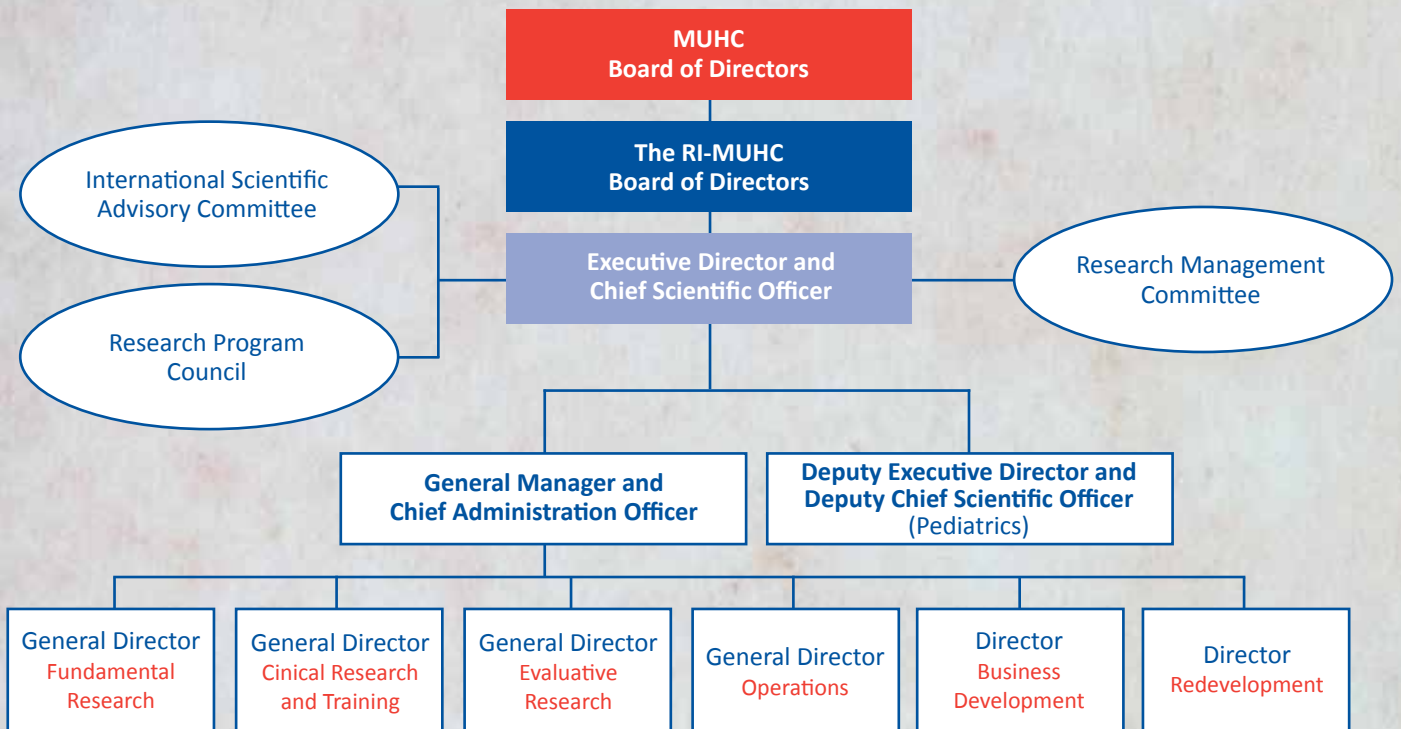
MUHC
Board of Directors

The RI-MUHC
Board of Directors

International Scientific Advisory Committee

Research Program Council

Executive Director and Chief Scientific Officer

Research Management Committee

General Manager and Chief Administration Officer

Deputy Executive Director and Deputy Chief Scientific Officer (Pediatrics)

General Director
Fundamental Research

General Director
Cinical Research and Training

General Director
Evaluative Research

General Director
Operations

Director
Business Development

Director
Redevelopment